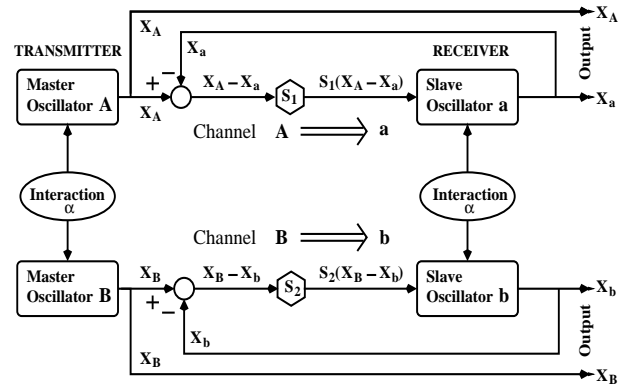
$X_A$

$X_A$

TRANSMITTER

$X_a$

RECEIVER

Output

Master Oscillator A

+

–

$X_A – X_a$

$S_1$

$S_1(X_A – X_a)$

Slave Oscillator a

$X_a$

$X_A$

Channel A ⟹ a

Interaction α

Interaction α

Channel B ⟹ b

Master Oscillator B

$X_B$

$X_B – X_b$

$S_2$

$S_2(X_B – X_b)$

Slave Oscillator b

$X_b$

+

–

$X_b$

Output

$X_B$

$X_B$